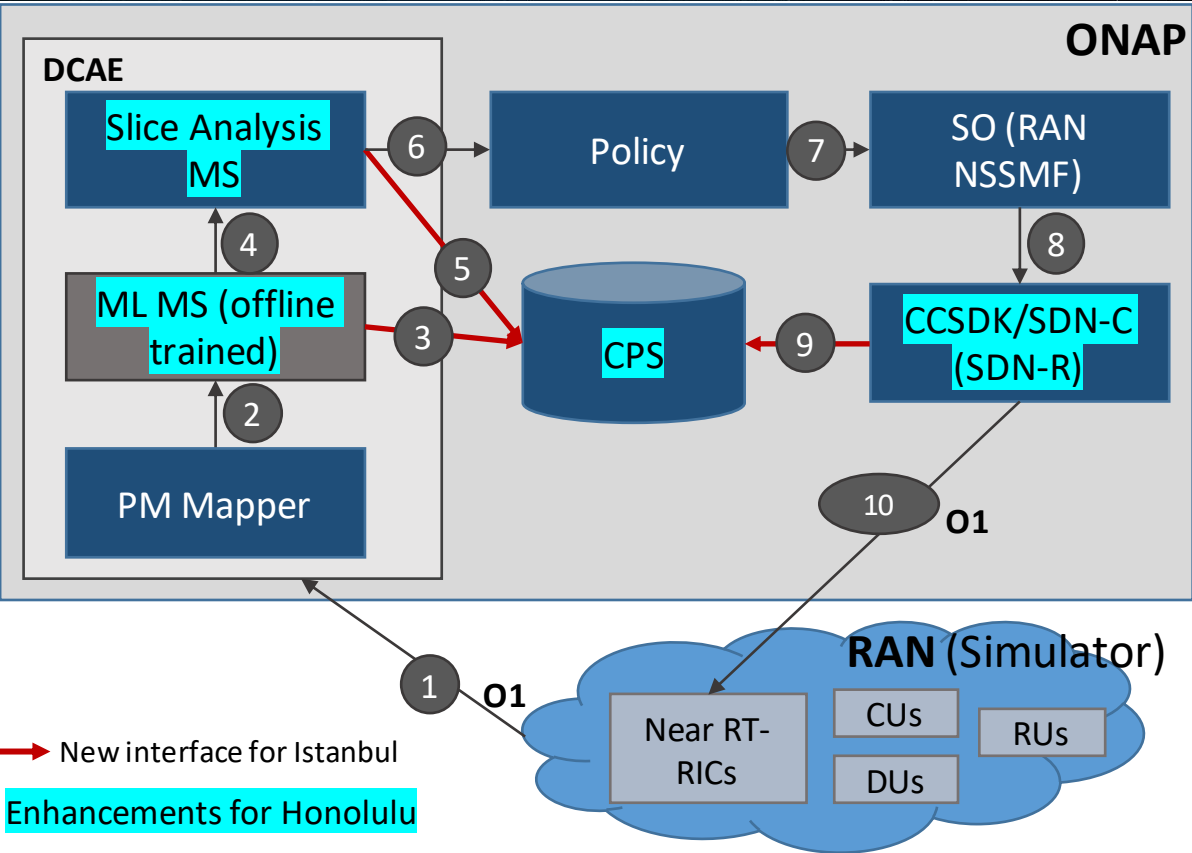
ONAP

DCAE

Slice Analysis MS

6

Policy

7

SO (RAN NSSMF)

4

5

8

ML MS (offline trained)

3

CPS

9

CCSDK/SDN-C (SDN-R)

2

PM Mapper

10

O1

RAN (Simulator)

1

O1

Near RT-RICs

CUs

RUs

DUs

New interface for Istanbul

Enhancements for Honolulu